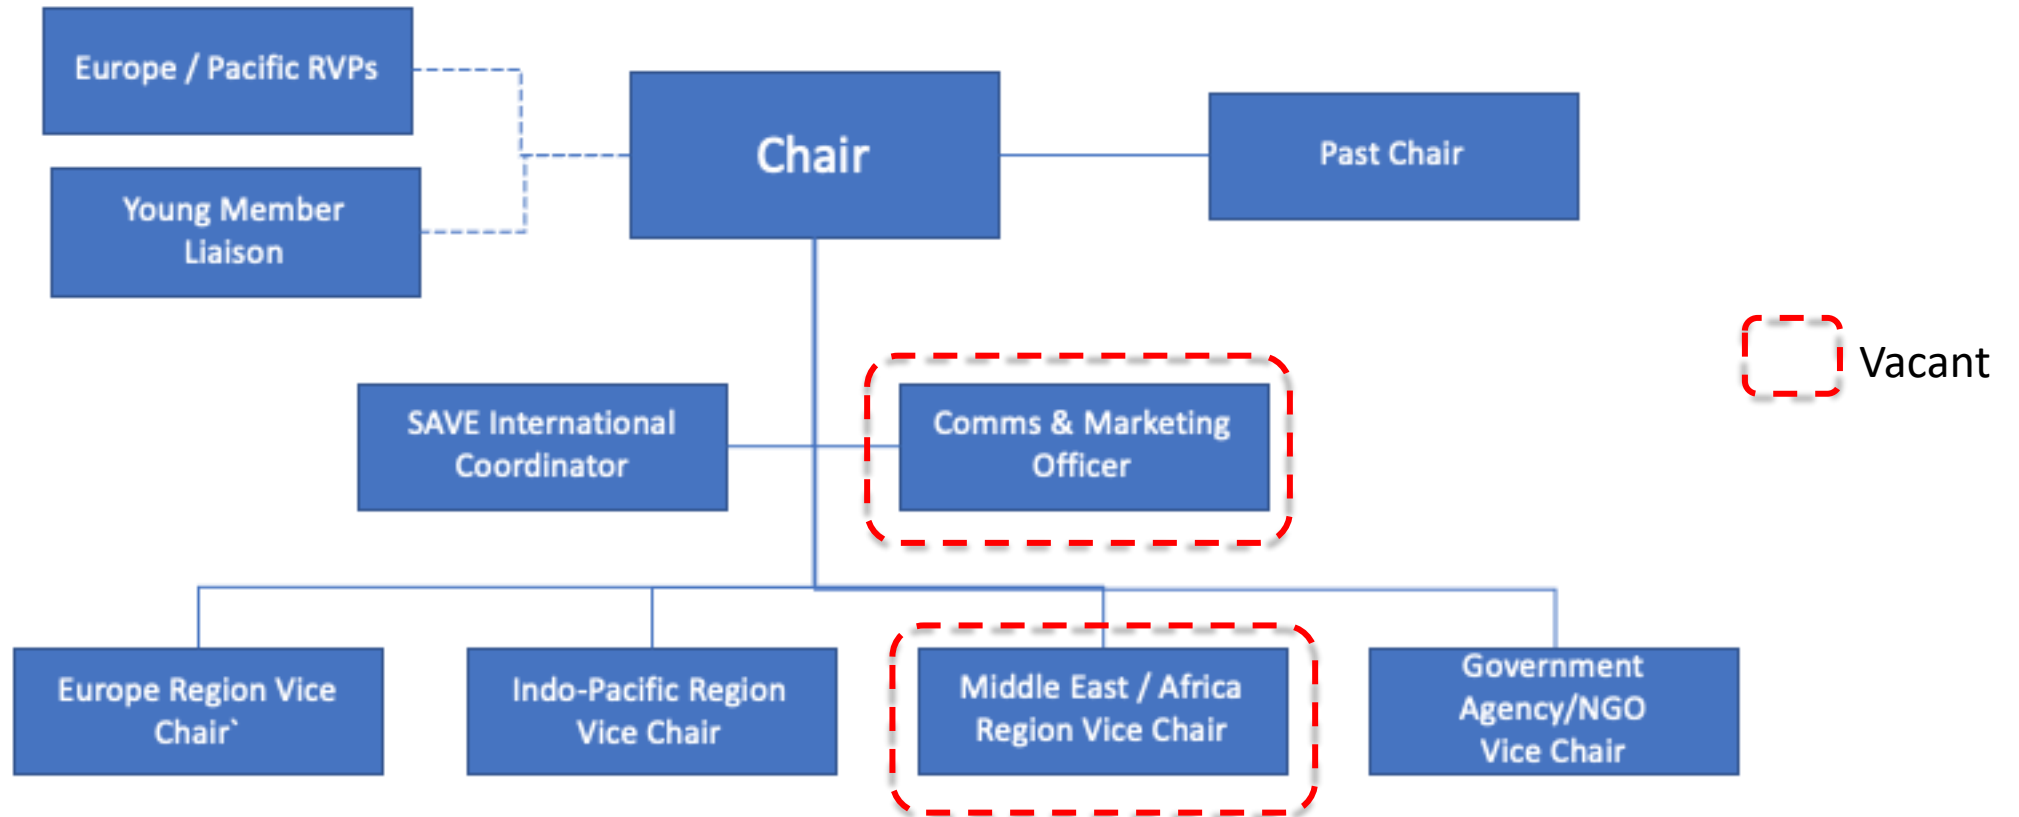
Europe / Pacific RVPs

Young Member Liaison

Chair

Past Chair

Vacant

SAVE International Coordinator

Comms & Marketing Officer

Europe Region Vice Chair`

Indo-Pacific Region Vice Chair

Middle East / Africa Region Vice Chair

Government Agency/NGO Vice Chair